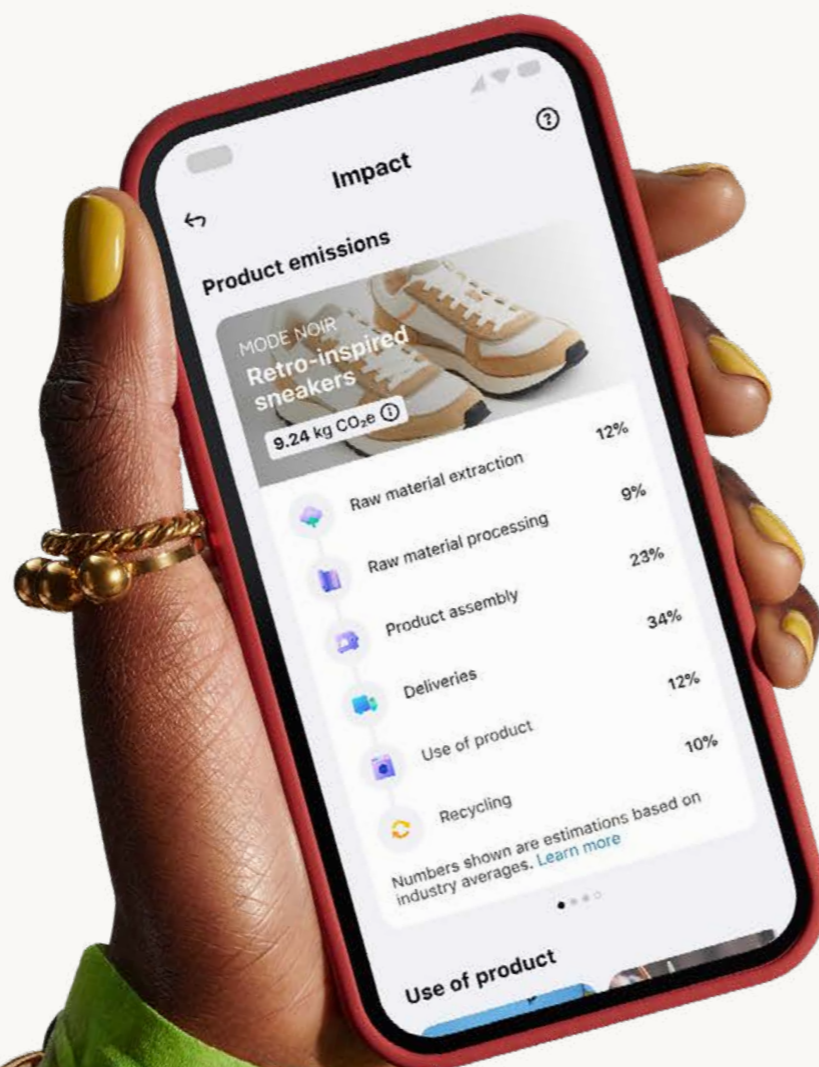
Impact

Product emissions

MODE NOIR
Retro-inspired sneakers
9.24 kg $CO_2e$

Raw material extraction 12%
Raw material processing 9%
Product assembly 23%
Deliveries 34%
Use of product 12%
Recycling 10%

Numbers shown are estimations based on industry averages. Learn more

Use of product